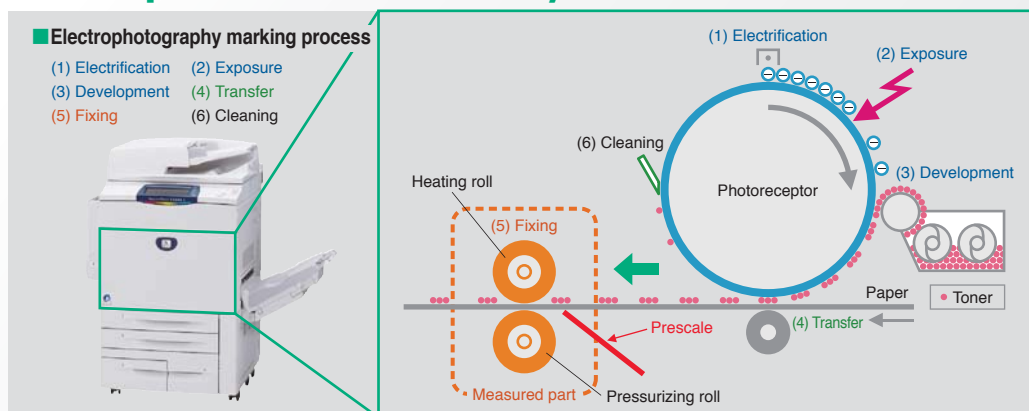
■Electrophotography marking process
(1) Electrification (2) Exposure
(3) Development (4) Transfer
(5) Fixing (6) Cleaning

(1) Electrification
(2) Exposure
(6) Cleaning
Photoreceptor
(3) Development
Heating roll
(5) Fixing
Paper
• Toner
Prescale
(4) Transfer
Measured part
Pressurizing roll